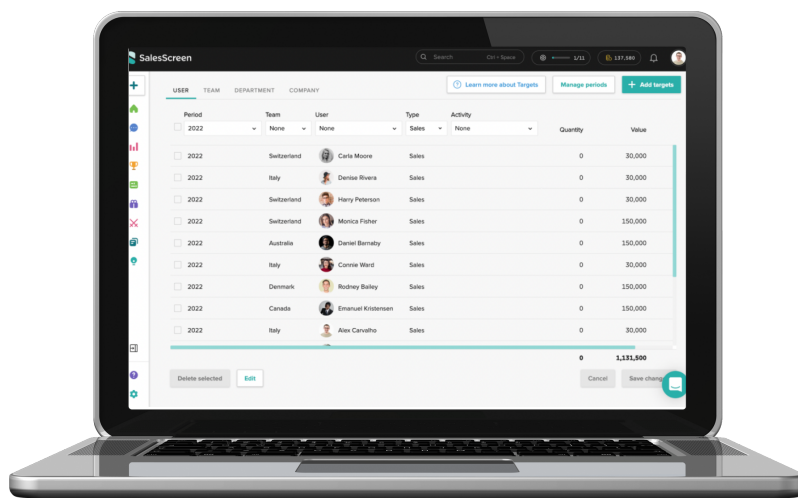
SalesScreen

Search Ctrl+Space

1/11

137,380

USER TEAM DEPARTMENT COMPANY

Learn more about Targets

Manage periods

+ Add targets

| Period | Team | User | Type | Activity | Quantity | Value |
|---|---|---|---|---|---|---|
| 2022 | None | None | Sales | None | | |
| 2022 | Switzerland | Carla Moore | Sales | | 0 | 30,000 |
| 2022 | Italy | Denise Rivera | Sales | | 0 | 30,000 |
| 2022 | Switzerland | Harry Peterson | Sales | | 0 | 30,000 |
| 2022 | Switzerland | Monica Fisher | Sales | | 0 | 150,000 |
| 2022 | Australia | Daniel Barnaby | Sales | | 0 | 150,000 |
| 2022 | Italy | Connie Ward | Sales | | 0 | 30,000 |
| 2022 | Denmark | Rodney Bailey | Sales | | 0 | 30,000 |
| 2022 | Canada | Emanuel Kristensen | Sales | | 0 | 150,000 |
| 2022 | Italy | Alex Carvalho | Sales | | 0 | 30,000 |
| | | | | | 0 | 1,131,500 |

Delete selected Edit

Cancel Save chang